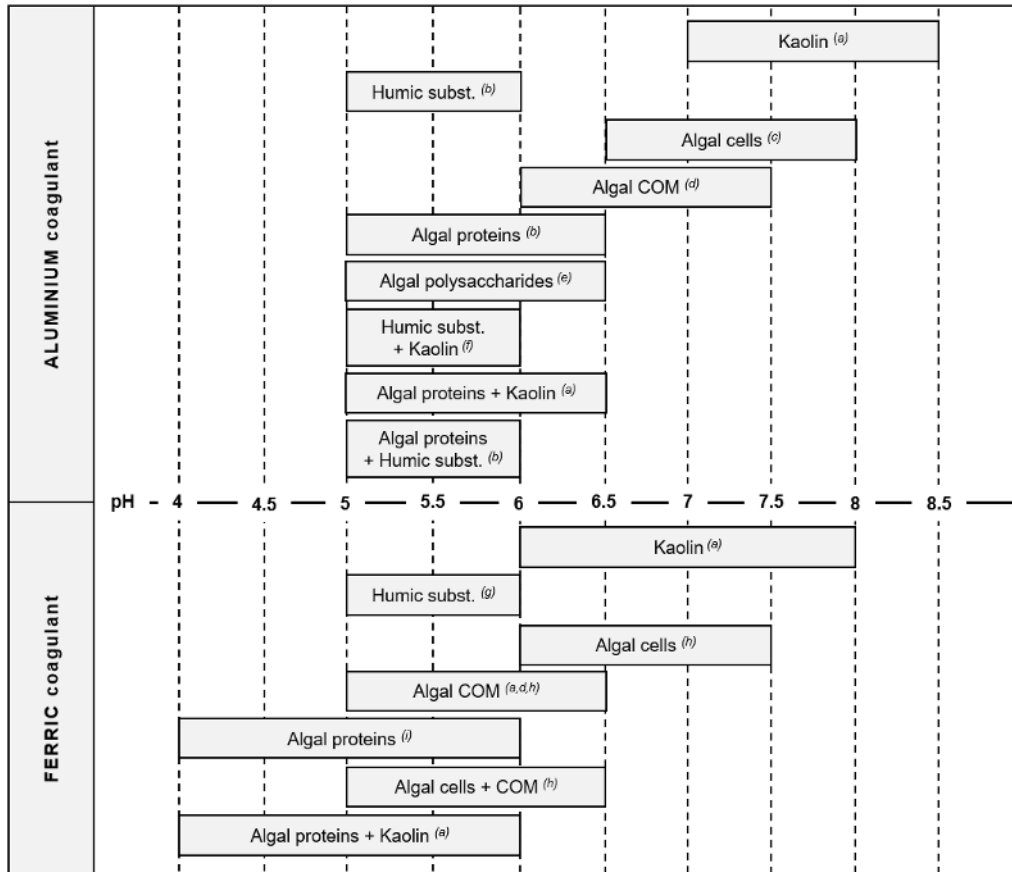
ALUMINIUM coagulant

Kaolin $^{(a)}$

Humic subst. $^{(b)}$

Algal cells $^{(c)}$

Algal COM $^{(d)}$

Algal proteins $^{(b)}$

Algal polysaccharides $^{(e)}$

Humic subst. + Kaolin $^{(f)}$

Algal proteins + Kaolin $^{(a)}$

Algal proteins + Humic subst. $^{(b)}$

pH 4 4.5 5 5.5 6 6.5 7 7.5 8 8.5

FERRIC coagulant

Kaolin $^{(a)}$

Humic subst. $^{(g)}$

Algal cells $^{(h)}$

Algal COM $^{(a,d,h)}$

Algal proteins $^{(i)}$

Algal cells + COM $^{(h)}$

Algal proteins + Kaolin $^{(a)}$